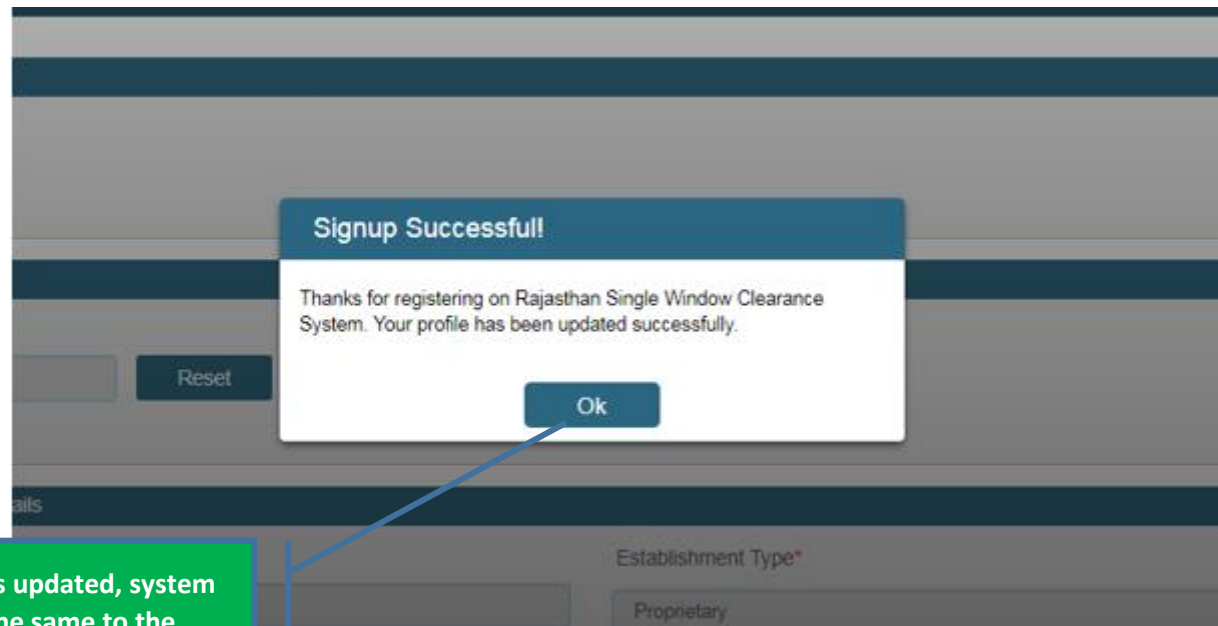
Signup Successful!

Thanks for registering on Rajasthan Single Window Clearance System. Your profile has been updated successfully.

Ok

Reset

ails

Establishment Type*

Proprietary

s updated, system

he same to the